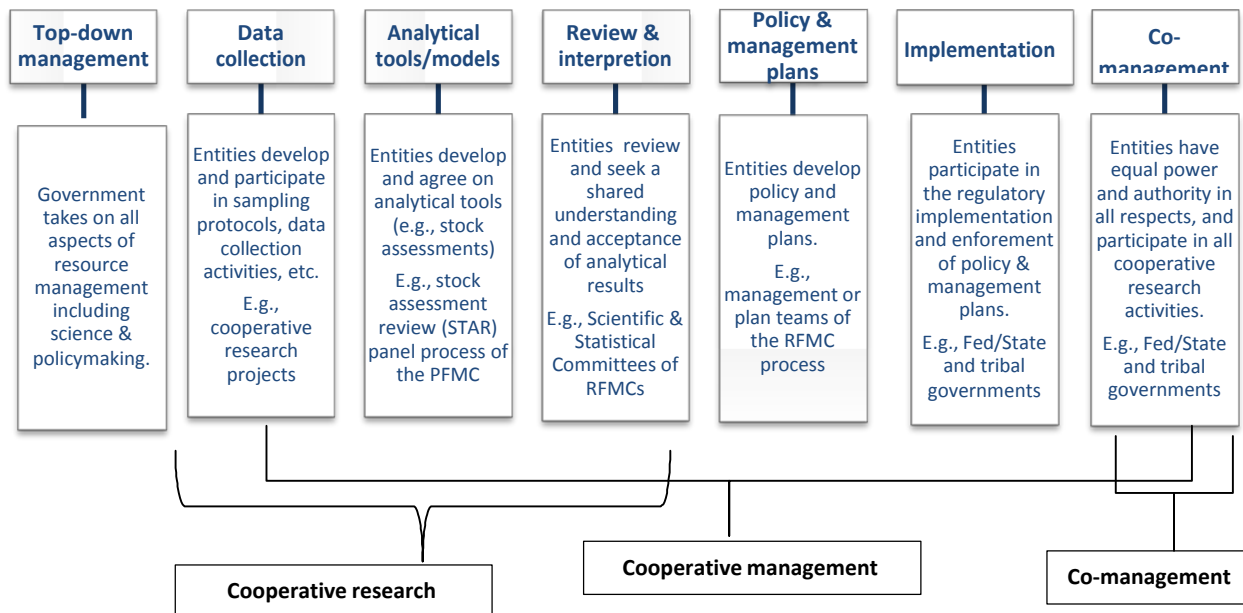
Top-down management

Government takes on all aspects of resource management including science & policymaking.

Data collection

Entities develop and participate in sampling protocols, data collection activities, etc.

E.g., cooperative research projects

Analytical tools/models

Entities develop and agree on analytical tools (e.g., stock assessments)

E.g., stock assessment review (STAR) panel process of the PFMC

Review & interpretion

Entities review and seek a shared understanding and acceptance of analytical results

E.g., Scientific & Statistical Committees of RFMCs

Policy & management plans

Entities develop policy and management plans.

E.g., management or plan teams of the RFMC process

Implementation

Entities participate in the regulatory implementation and enforement of policy & management plans.

E.g., Fed/State and tribal governments

Co-management

Entities have equal power and authority in all respects, and participate in all cooperative research activities.

E.g., Fed/State and tribal governments

Cooperative research

Cooperative management

Co-management